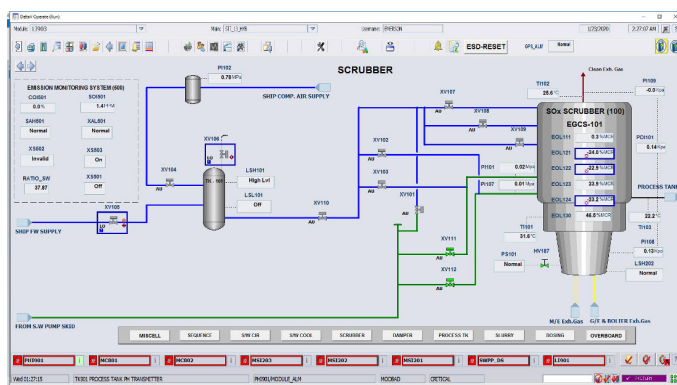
Global Operate (Run)

Module: 1,78683 | Main: ST_11_mf8 | Username: EMISSION | 1/23/2020 | 2:37:07 AM

ESD-RESET | GPS_ALM | Normal

SCRUBBER

EMISSION MONITORING SYSTEM (600)

COI601 0.0%

SOI601 1.41 %M

SAH601 Normal

XAL601 Normal

XS602 Invalid

XS603 On

RATIO_SW 37.87

XS601 Off

PI102 0.78 MPa

SHIP COMP. AIR SUPPLY

XV106

XV104

TK-101

LSH101 High Lvl

LSL101 Off

XV105

SHIP FW SUPPLY

XV110

XV107

XV108

XV109

XV102

XV103

XV101

PI101 0.02 Mpa

PI107 0.01 Mpa

XV111

XV112

PS101 Normal

HV107

TI101 31.6 °C

TI102 28.6 °C

Clean Exh. Gas

PI109 -0.0 kpa

SOx SCRUBBER (100)

EGCS-101

EOL111 0.3 %MCR

EOL121 24.0 %MCR

EOL122 22.9 %MCR

EOL123 23.5 %MCR

EOL124 23.2 %MCR

EOL130 46.0 %MCR

PDI101 0.14 kpa

PROCESS TANK

22.2 °C

TI103

PI108 0.13 kpa

LSH202 Normal

M/E Exh.Gas

G/E & BOILER Exh.Gas

FROM S.W PUMP SKID

MISCELL | SEQUENCE | S/W CIR | S/W COOL | SCRUBBER | DAMPER | PROCESS TK | SLURRY | DOSING | OVERBOARD

PHI801 | MCR01 | MCR02 | MSI203 | MSI202 | MSI201 | SWPP_DS | LI001

Wed 01:27:15 | TK301 PROCESS TANK PH TRANSMITTER | PH0901/MODULE_ALM | MODBAD | CRITICAL